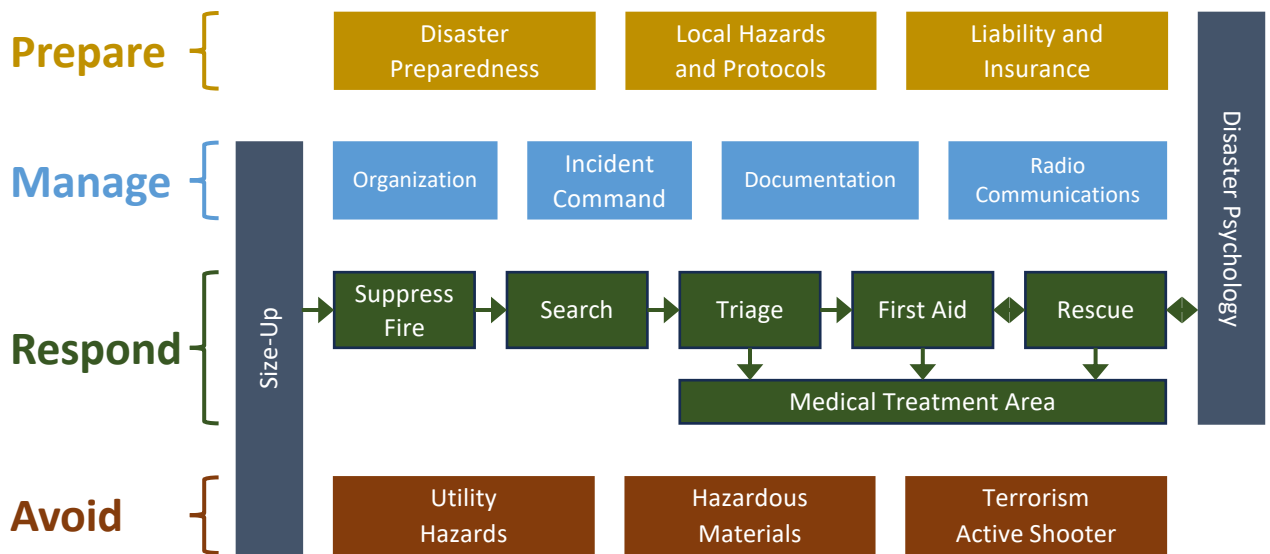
Prepare

Disaster Preparedness

Local Hazards and Protocols

Liability and Insurance

Disaster Psychology

Manage

Organization

Incident Command

Documentation

Radio Communications

Respond

Size-Up

Suppress Fire

Search

Triage

First Aid

Rescue

Medical Treatment Area

Avoid

Utility Hazards

Hazardous Materials

Terrorism Active Shooter